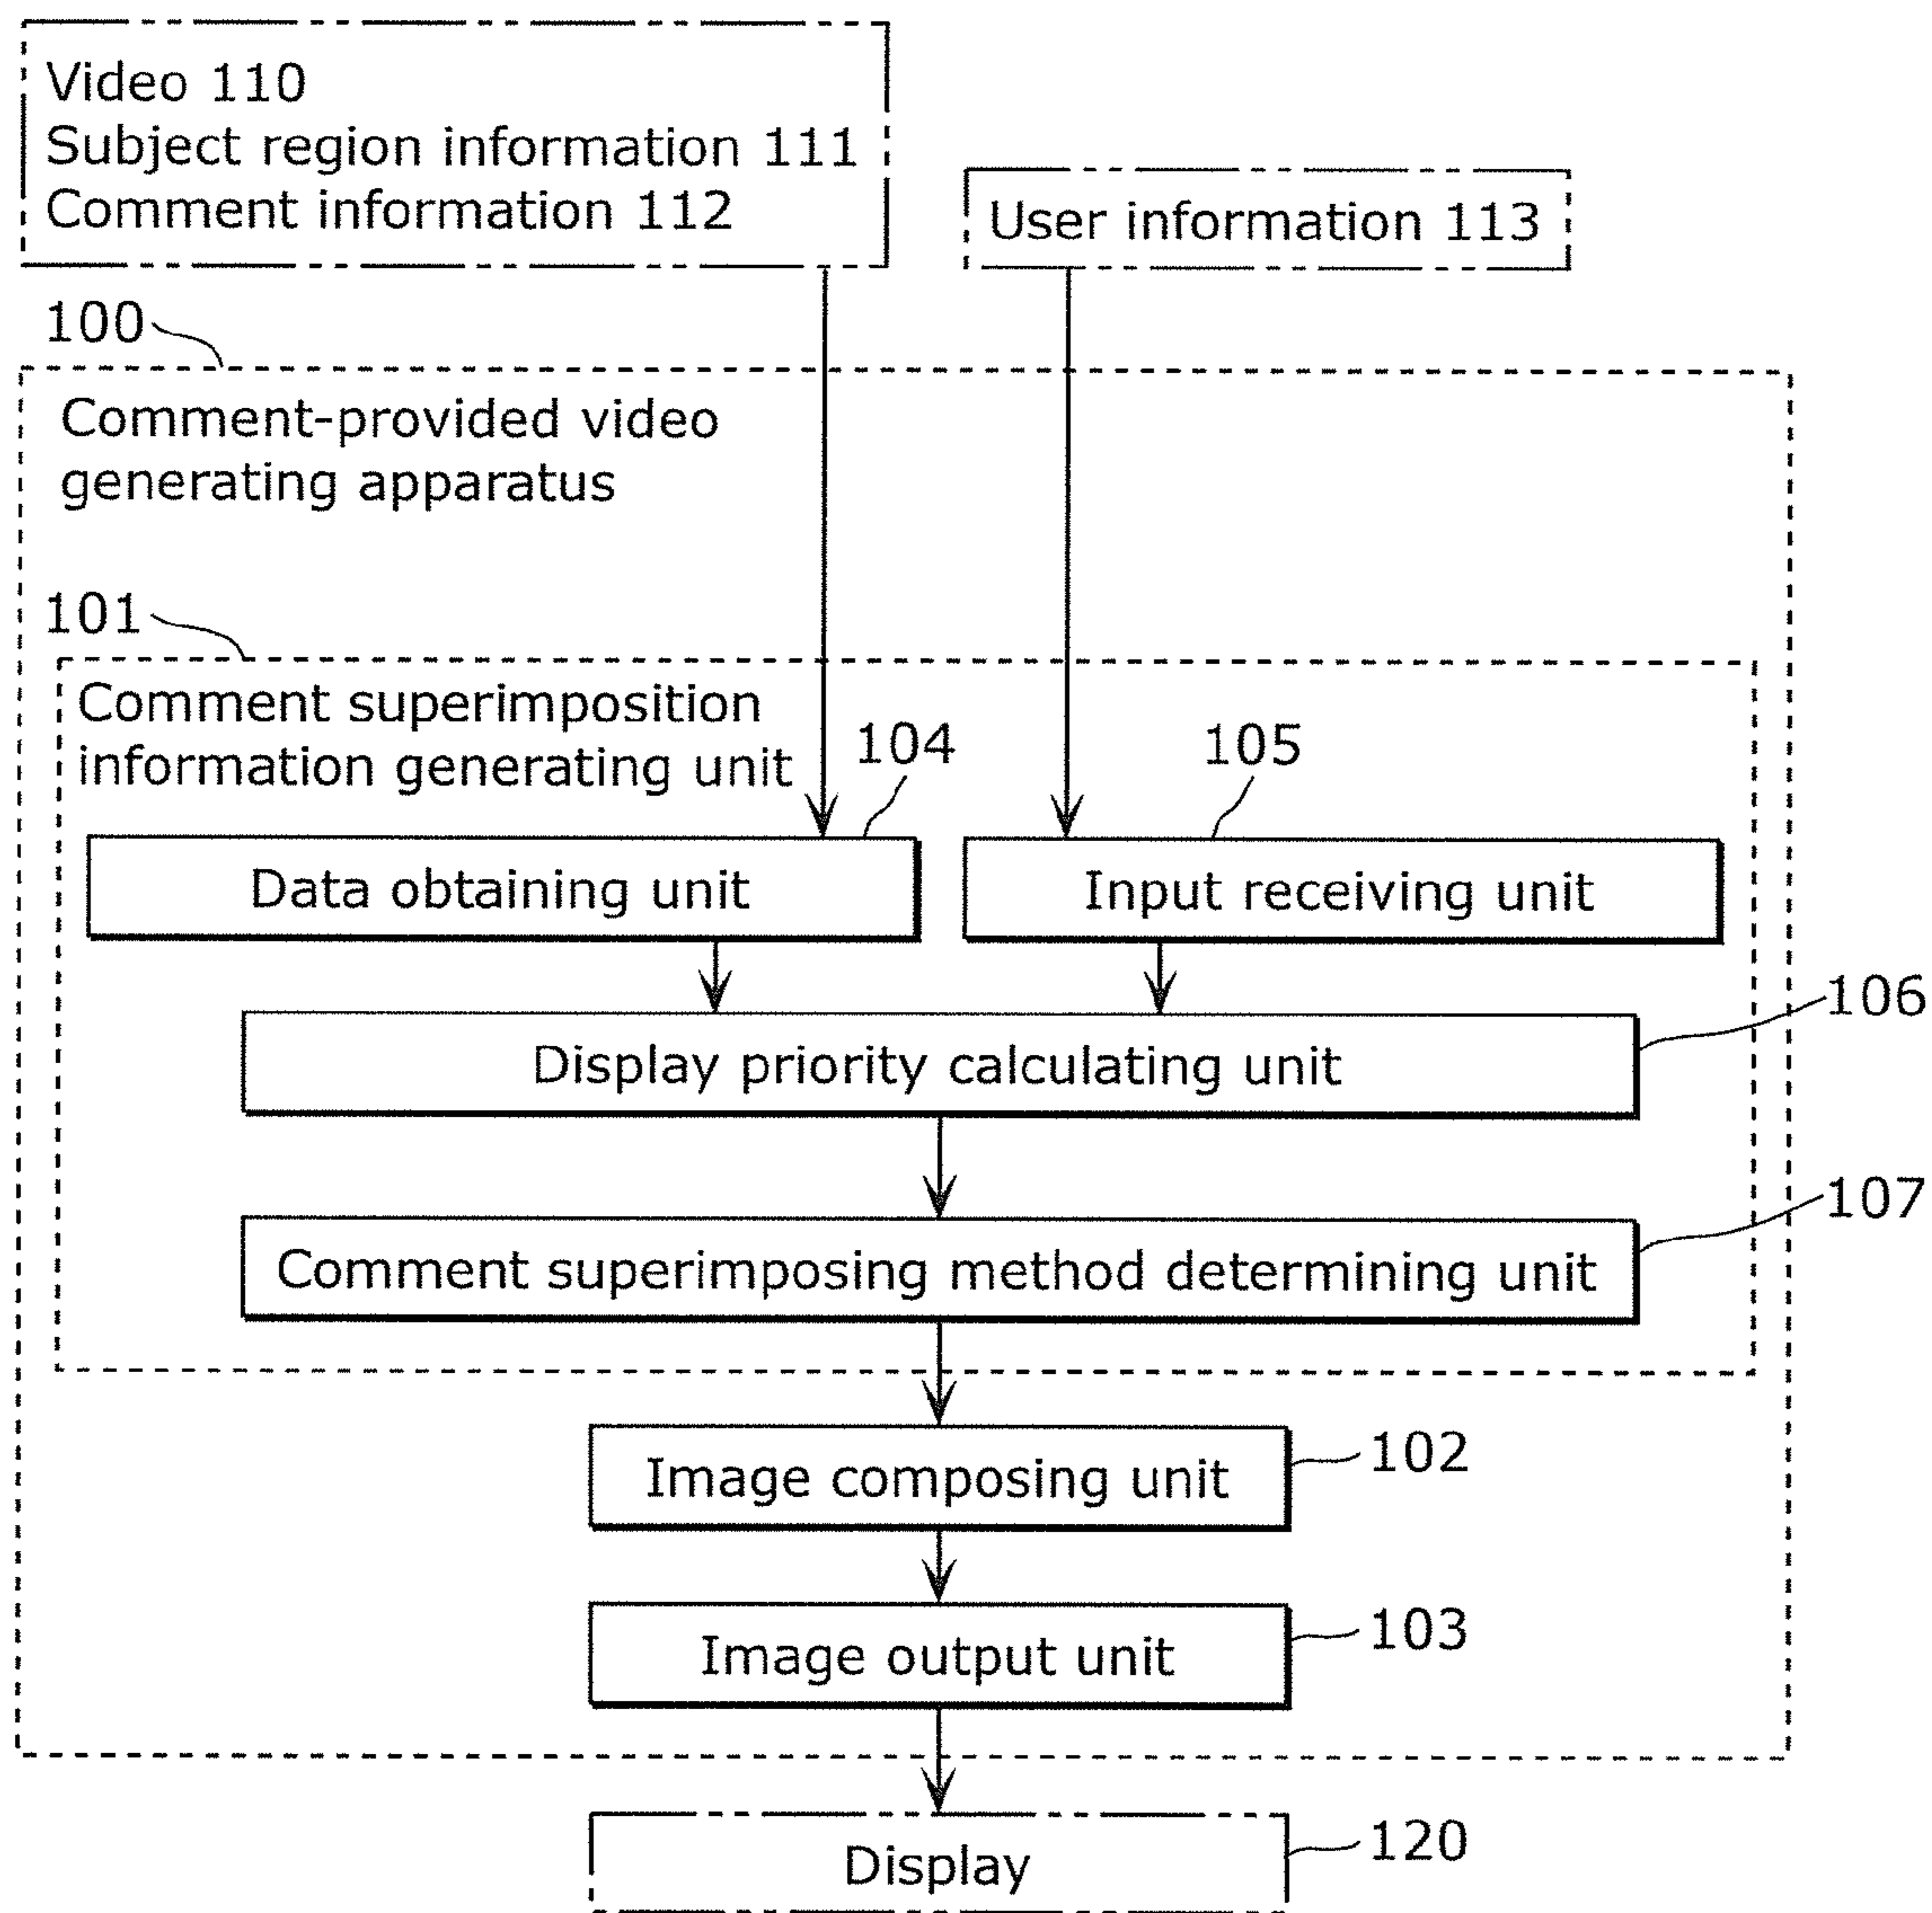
Video 110
Subject region information 111
Comment information 112

User information 113

100

Comment-provided video generating apparatus

101

Comment superimposition information generating unit

104

105

Data obtaining unit

Input receiving unit

106

Display priority calculating unit

107

Comment superimposing method determining unit

Image composing unit

102

Image output unit

103

Display

120